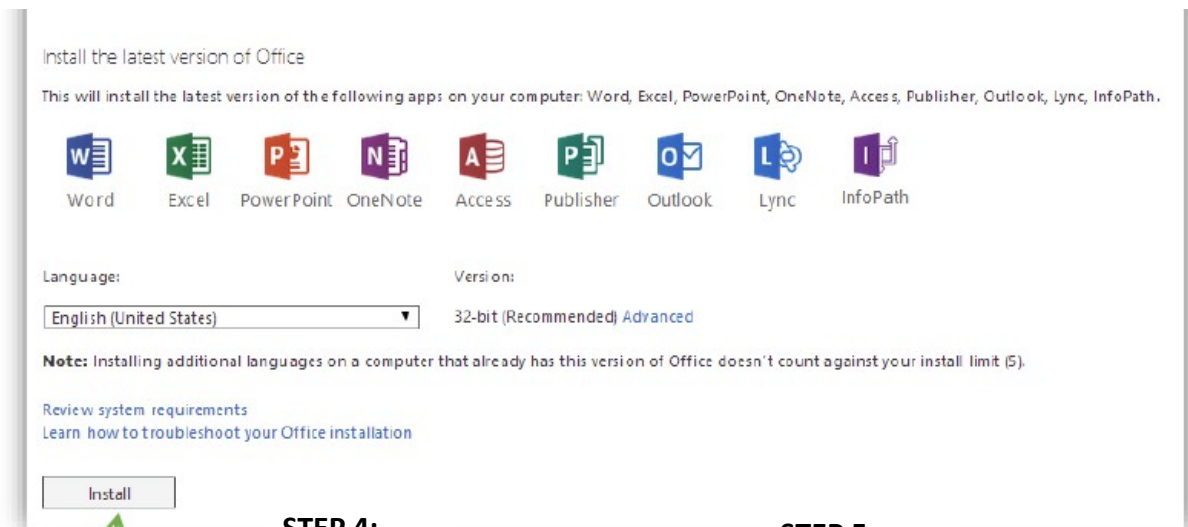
Install the latest version of Office

This will install the latest version of the following apps on your computer: Word, Excel, PowerPoint, OneNote, Access, Publisher, Outlook, Lync, InfoPath.

Word Excel PowerPoint OneNote Access Publisher Outlook Lync InfoPath

Language:

English (United States)

Version:

32-bit (Recommended) Advanced

Note: Installing additional languages on a computer that already has this version of Office doesn't count against your install limit (5).

Review system requirements
Learn how to troubleshoot your Office installation

Install

STEP 4:

STEP 5